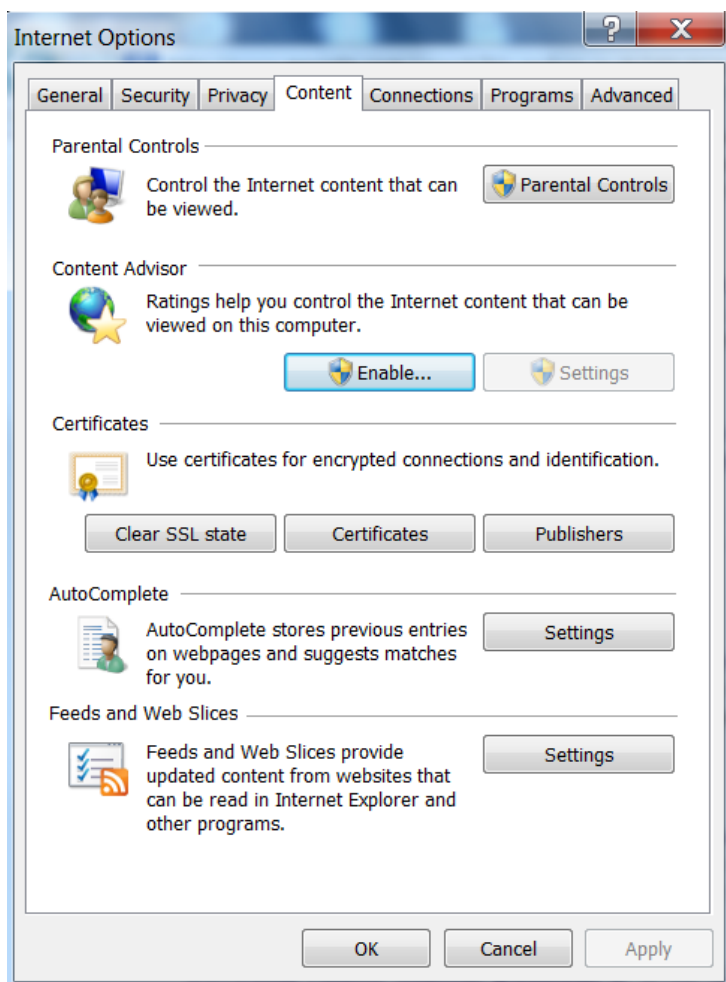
Internet Options

?

X

General | Security | Privacy | Content | Connections | Programs | Advanced

Parental Controls

Control the Internet content that can be viewed.

Parental Controls

Content Advisor

Ratings help you control the Internet content that can be viewed on this computer.

Enable...

Settings

Certificates

Use certificates for encrypted connections and identification.

Clear SSL state

Certificates

Publishers

AutoComplete

AutoComplete stores previous entries on webpages and suggests matches for you.

Settings

Feeds and Web Slices

Feeds and Web Slices provide updated content from websites that can be read in Internet Explorer and other programs.

Settings

OK

Cancel

Apply